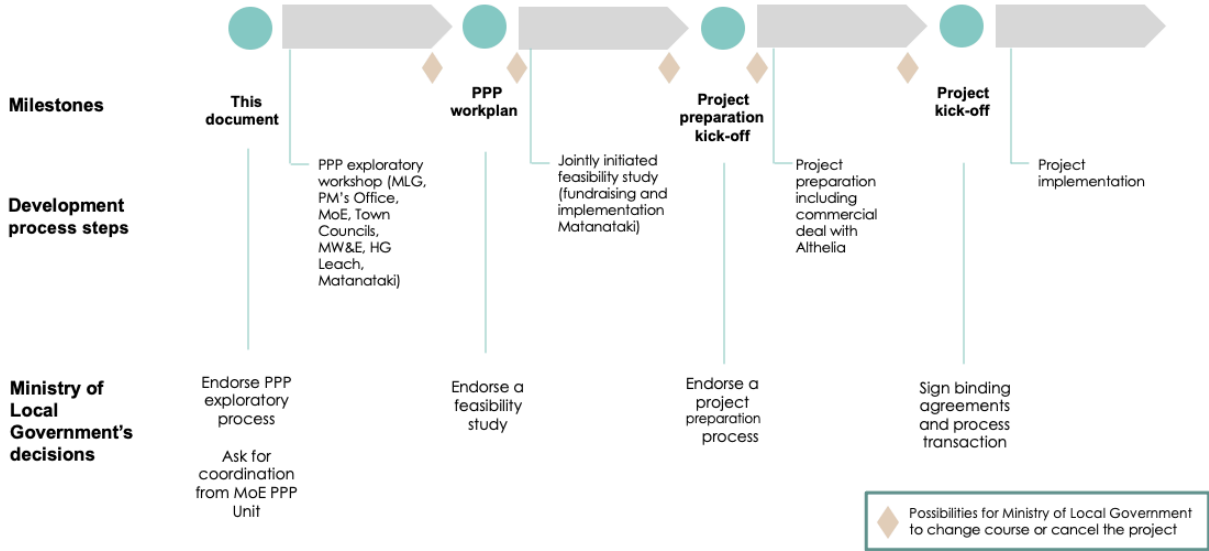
Milestones

This document

PPP workplan

Project preparation kick-off

Project kick-off

Development process steps

PPP exploratory workshop (MLG, PM's Office, MoE, Town Councils, MW&E, HG Leach, Matanataki)

Jointly initiated feasibility study (fundraising and implementation Matanataki)

Project preparation including commercial deal with Althelia

Project implementation

Ministry of Local Government's decisions

Endorse PPP exploratory process

Ask for coordination from MoE PPP Unit

Endorse a feasibility study

Endorse a project preparation process

Sign binding agreements and process transaction

Possibilities for Ministry of Local Government to change course or cancel the project